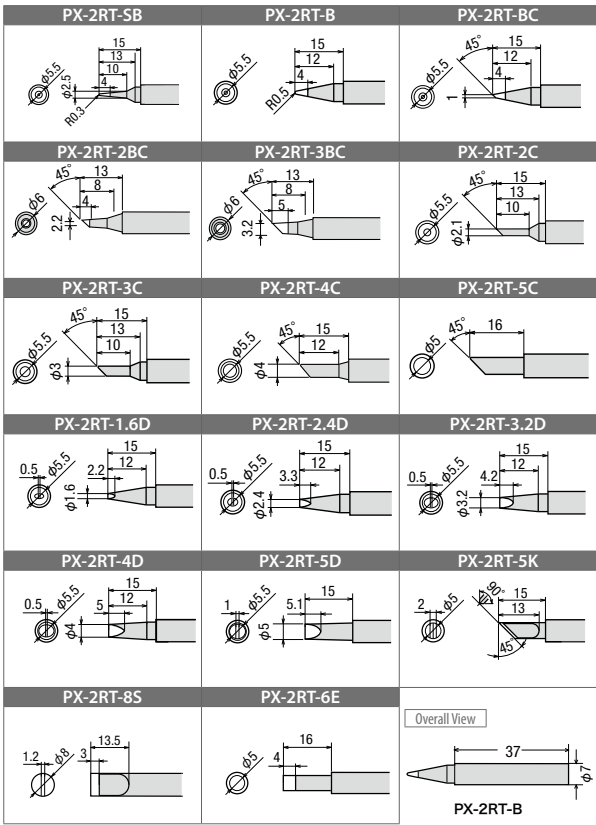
| PX-2RT-SB | PX-2RT-B | PX-2RT-BC |
|---|---|---|
| $\phi5.5$ $\phi2.5$ 15 13 10 4 R0.3 | $\phi5.5$ 15 12 4 R0.5 | $\phi5.5$ 45° 15 12 4 1 |
| **PX-2RT-2BC** | **PX-2RT-3BC** | **PX-2RT-2C** |
| $\phi6$ 45° 13 8 4 2.2 | $\phi6$ 45° 13 8 5 3.2 | $\phi5.5$ 45° 15 13 10 $\phi2.1$ |
| **PX-2RT-3C** | **PX-2RT-4C** | **PX-2RT-5C** |
| $\phi5.5$ 45° 15 13 10 $\phi3$ | $\phi5.5$ 45° 15 12 $\phi4$ | $\phi5$ 45° 16 |
| **PX-2RT-1.6D** | **PX-2RT-2.4D** | **PX-2RT-3.2D** |
| 0.5 $\phi5.5$ 15 12 2.2 $\phi1.6$ | 0.5 $\phi5.5$ 15 12 3.3 $\phi2.4$ | 0.5 $\phi5.5$ 15 12 4.2 $\phi3.2$ |
| **PX-2RT-4D** | **PX-2RT-5D** | **PX-2RT-5K** |
| 0.5 $\phi5.5$ 15 12 5 $\phi4$ | 1 $\phi5.5$ 15 5.1 $\phi5$ | 2 $\phi5$ 90° 15 13 45° |
| **PX-2RT-8S** | **PX-2RT-6E** | Overall View |
| 1.2 $\phi8$ 3 13.5 | $\phi5$ 4 16 | 37 $\phi7$ PX-2RT-B |